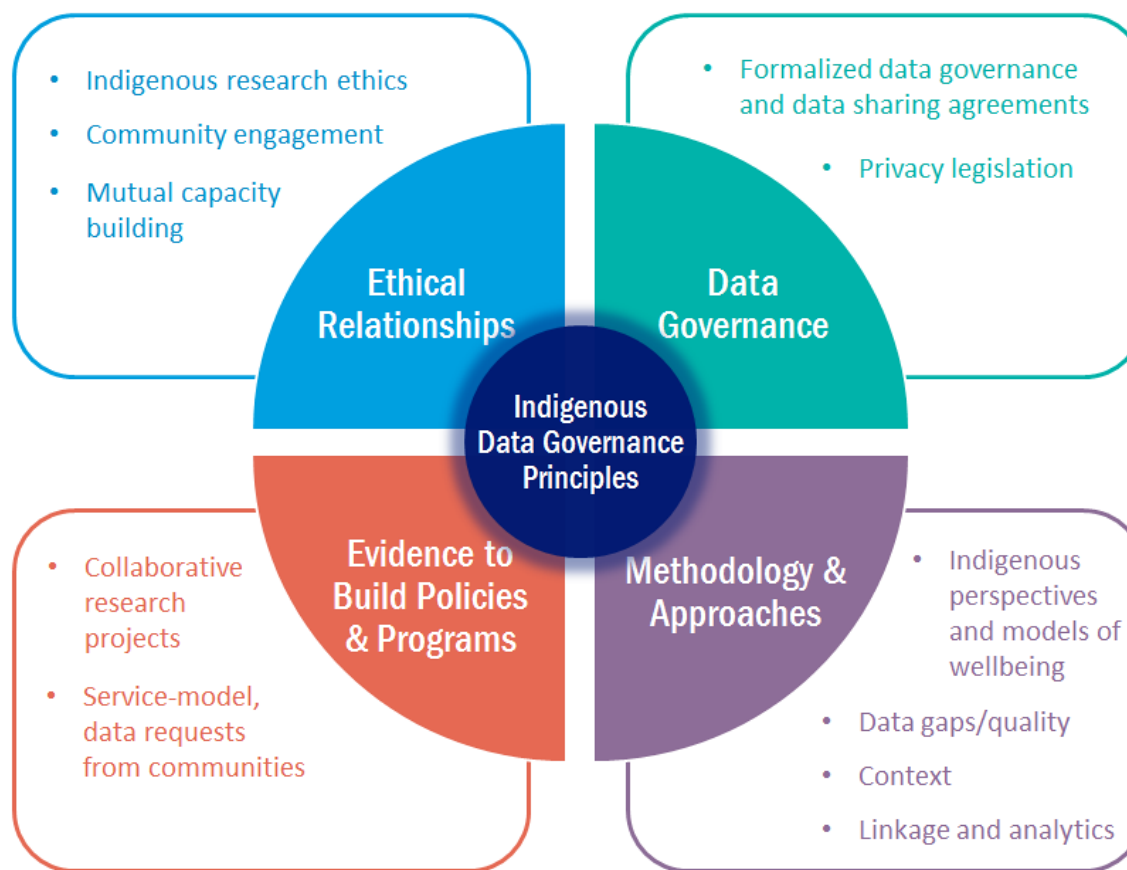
• Indigenous research ethics
• Community engagement
• Mutual capacity building

• Formalized data governance and data sharing agreements
• Privacy legislation

Ethical Relationships

Data Governance

Indigenous Data Governance Principles

Evidence to Build Policies & Programs

Methodology & Approaches

• Collaborative research projects
• Service-model, data requests from communities

• Indigenous perspectives and models of wellbeing
• Data gaps/quality
• Context
• Linkage and analytics